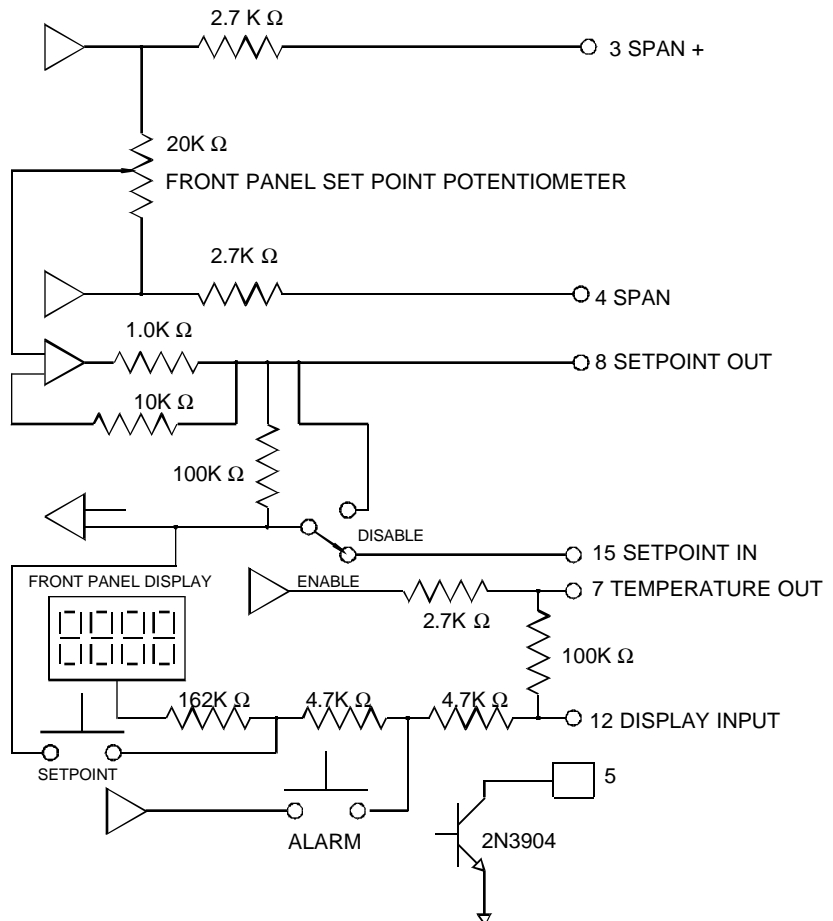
2.7 K Ω

3 SPAN +

20K Ω

FRONT PANEL SET POINT POTENTIOMETER

2.7K Ω

4 SPAN

1.0K Ω

8 SETPOINT OUT

10K Ω

100K Ω

DISABLE

15 SETPOINT IN

FRONT PANEL DISPLAY

ENABLE

7 TEMPERATURE OUT

2.7K Ω

100K Ω

162K Ω

4.7K Ω

4.7K Ω

12 DISPLAY INPUT

SETPOINT

5

ALARM

2N3904